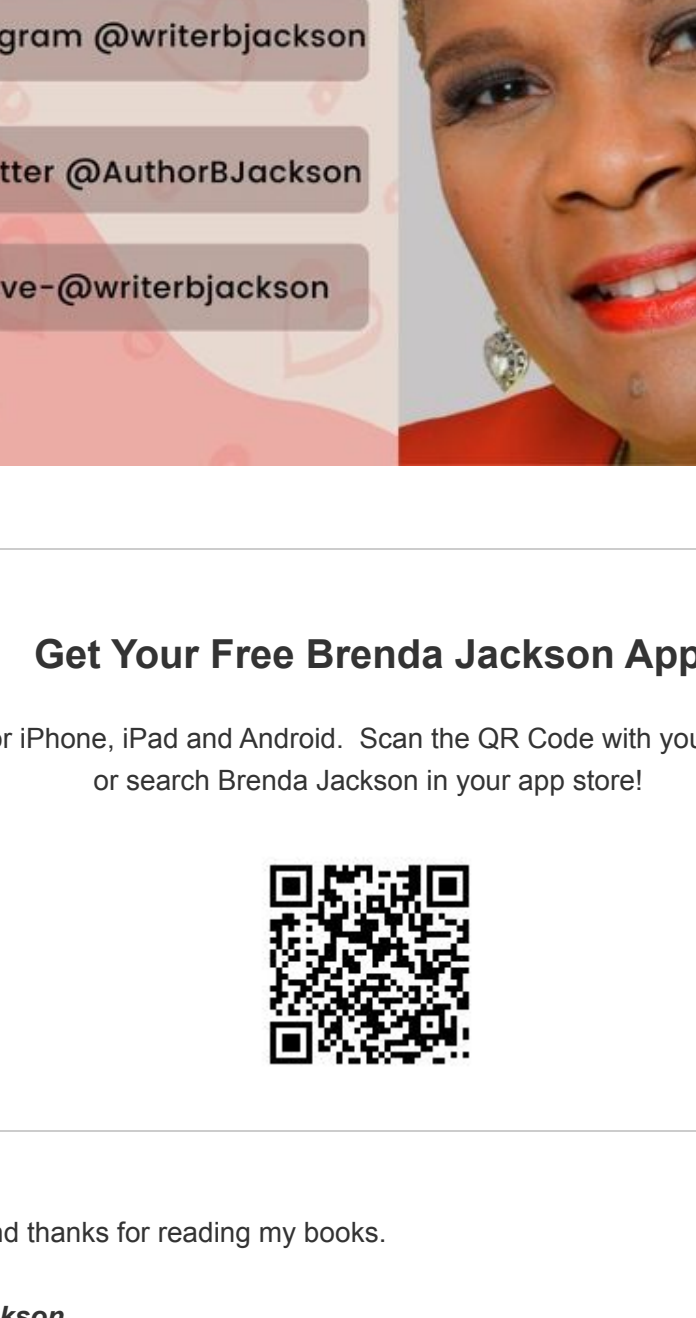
gram @writerbjackson

tter @AuthorBJackson

ve-@writerbjackson

Get Your Free Brenda Jackson App

or iPhone, iPad and Android. Scan the QR Code with you or search Brenda Jackson in your app store!

nd thanks for reading my books.

kson